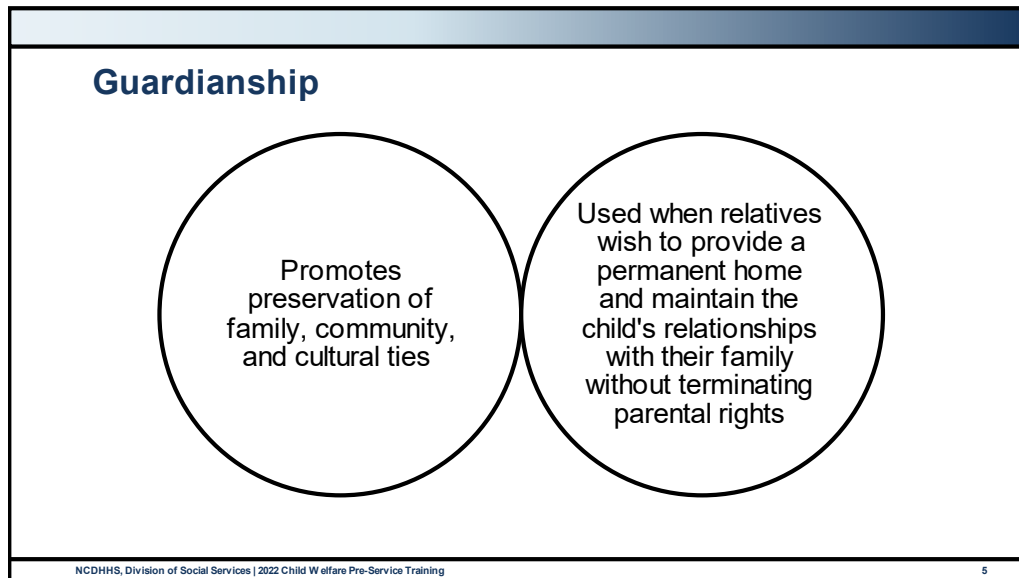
Guardianship

Promotes preservation of family, community, and cultural ties

Used when relatives wish to provide a permanent home and maintain the child's relationships with their family without terminating parental rights

NCDHHS, Division of Social Services | 2022 Child Welfare Pre-Service Training

5